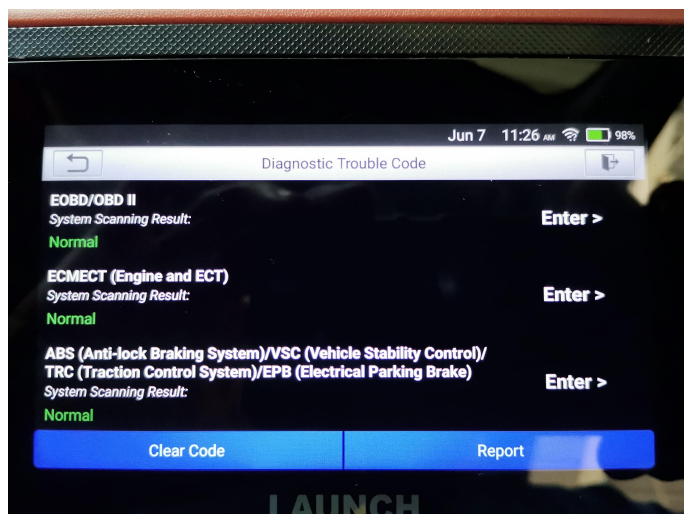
Jun 7 11:26 AM 98%

Diagnostic Trouble Code

EOBD/OBD II
System Scanning Result:
Normal
Enter >

ECMECT (Engine and ECT)
System Scanning Result:
Normal
Enter >

ABS (Anti-lock Braking System)/VSC (Vehicle Stability Control)/ TRC (Traction Control System)/EPB (Electrical Parking Brake)
System Scanning Result:
Normal
Enter >

Clear Code
Report

LAUNCH